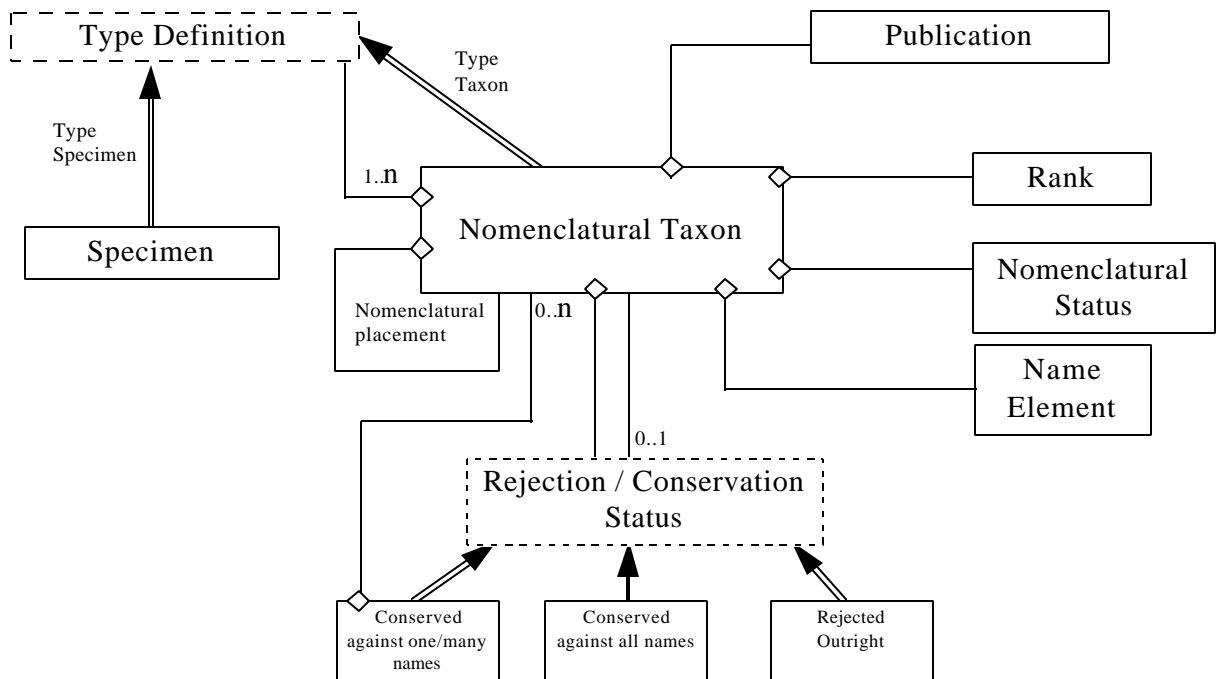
Type Definition

Type Taxon

Publication

Type Specimen

1..n

Rank

Nomenclatural Taxon

Specimen

Nomenclatural Status

Nomenclatural placement

0..n

Name Element

0..1

Rejection / Conservation Status

Conserved against one/many names

Conserved against all names

Rejected Outright